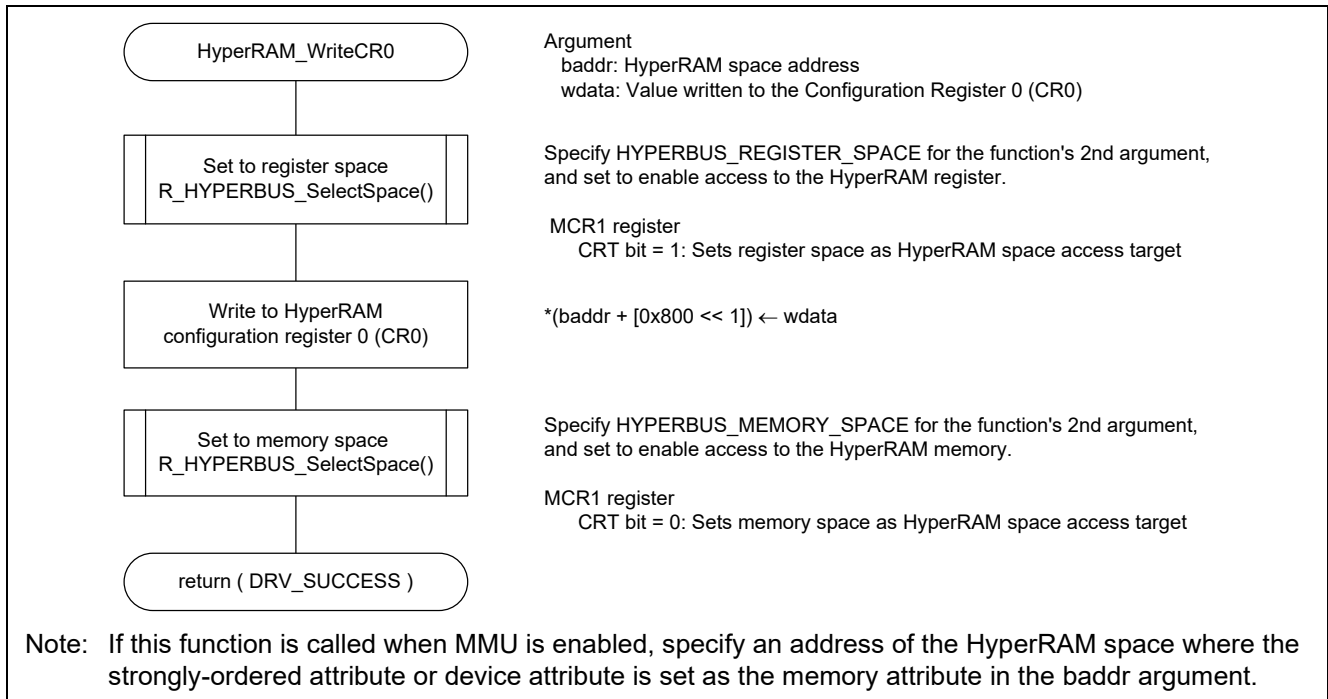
HyperRAM_WriteCR0

Argument
baddr: HyperRAM space address
wdata: Value written to the Configuration Register 0 (CR0)

Set to register space
R_HYPERBUS_SelectSpace()

Specify HYPERBUS_REGISTER_SPACE for the function's 2nd argument, and set to enable access to the HyperRAM register.

MCR1 register
CRT bit = 1: Sets register space as HyperRAM space access target

Write to HyperRAM configuration register 0 (CR0)

*(baddr + [0x800 << 1]) ← wdata

Set to memory space
R_HYPERBUS_SelectSpace()

Specify HYPERBUS_MEMORY_SPACE for the function's 2nd argument, and set to enable access to the HyperRAM memory.

MCR1 register
CRT bit = 0: Sets memory space as HyperRAM space access target

return ( DRV_SUCCESS )

Note: If this function is called when MMU is enabled, specify an address of the HyperRAM space where the strongly-ordered attribute or device attribute is set as the memory attribute in the baddr argument.